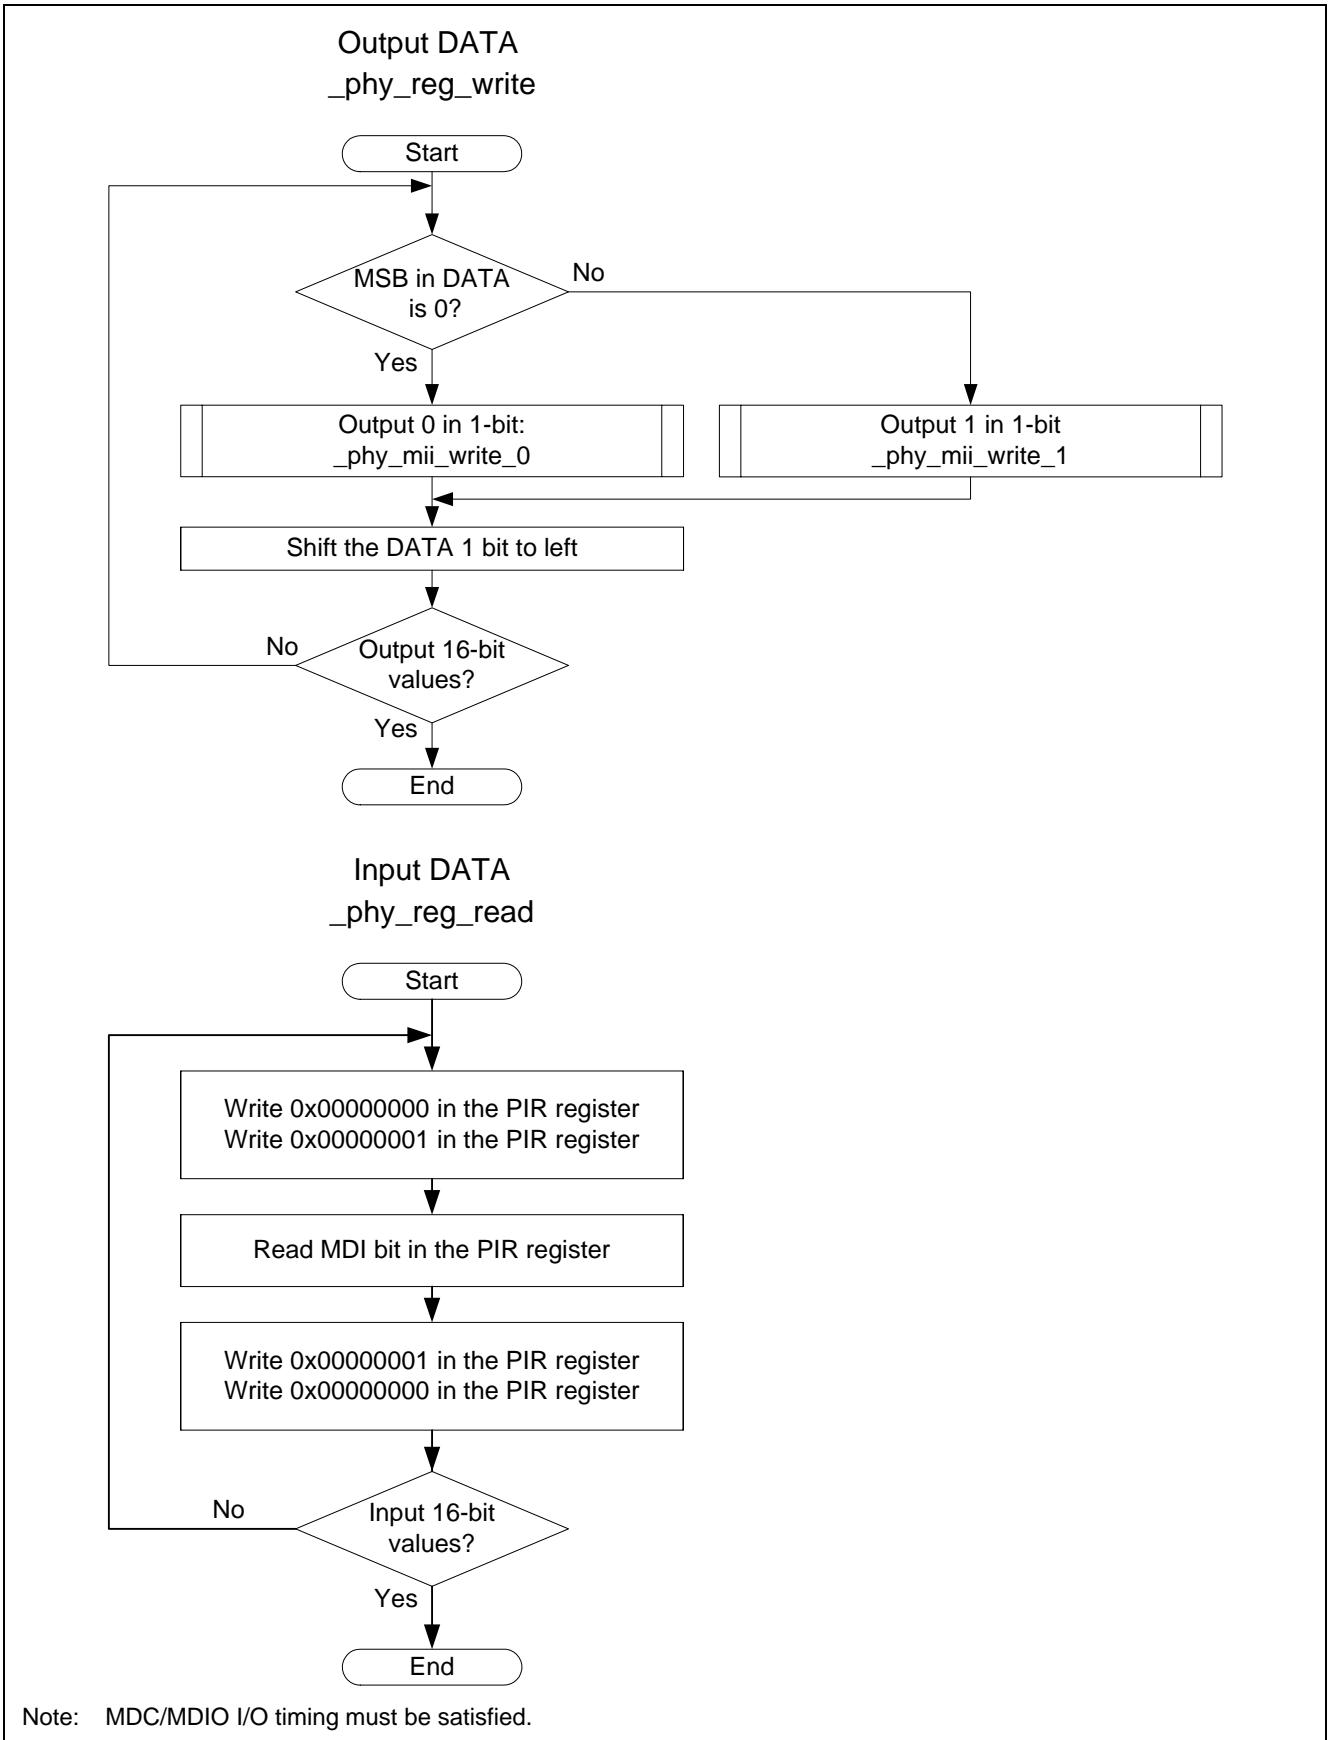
Output DATA
_phy_reg_write

Start

MSB in DATA is 0?

No

Yes

Output 0 in 1-bit:
_phy_mii_write_0

Output 1 in 1-bit
_phy_mii_write_1

Shift the DATA 1 bit to left

No

Output 16-bit values?

Yes

End

Input DATA
_phy_reg_read

Start

Write 0x00000000 in the PIR register
Write 0x00000001 in the PIR register

Read MDI bit in the PIR register

Write 0x00000001 in the PIR register
Write 0x00000000 in the PIR register

No

Input 16-bit values?

Yes

End

Note: MDC/MDIO I/O timing must be satisfied.